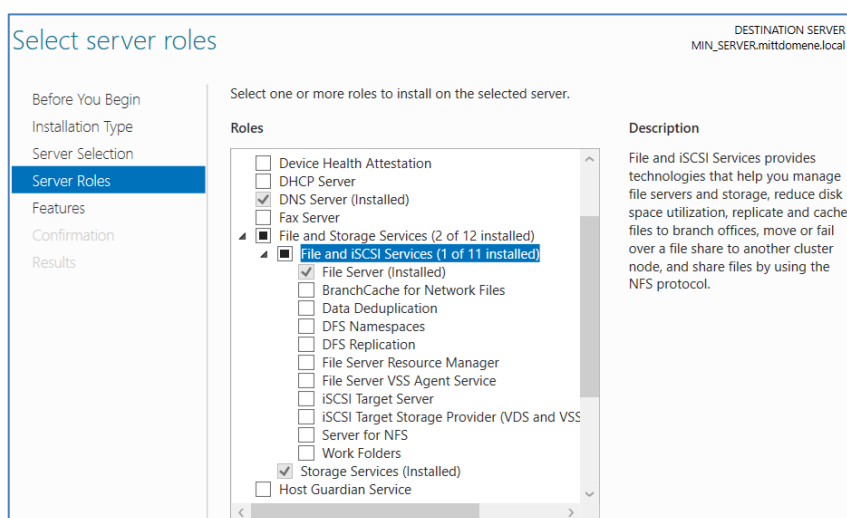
Select server roles

DESTINATION SERVER
MIN_SERVER.mittdomene.local

Before You Begin
Installation Type
Server Selection
Server Roles
Features
Confirmation
Results

Select one or more roles to install on the selected server.

Roles

Device Health Attestation
DHCP Server
DNS Server (Installed)
Fax Server
File and Storage Services (2 of 12 installed)
File and iSCSI Services (1 of 11 installed)
File Server (Installed)
BranchCache for Network Files
Data Deduplication
DFS Namespaces
DFS Replication
File Server Resource Manager
File Server VSS Agent Service
iSCSI Target Server
iSCSI Target Storage Provider (VDS and VSS
Server for NFS
Work Folders
Storage Services (Installed)
Host Guardian Service

Description

File and iSCSI Services provides technologies that help you manage file servers and storage, reduce disk space utilization, replicate and cache files to branch offices, move or fail over a file share to another cluster node, and share files by using the NFS protocol.